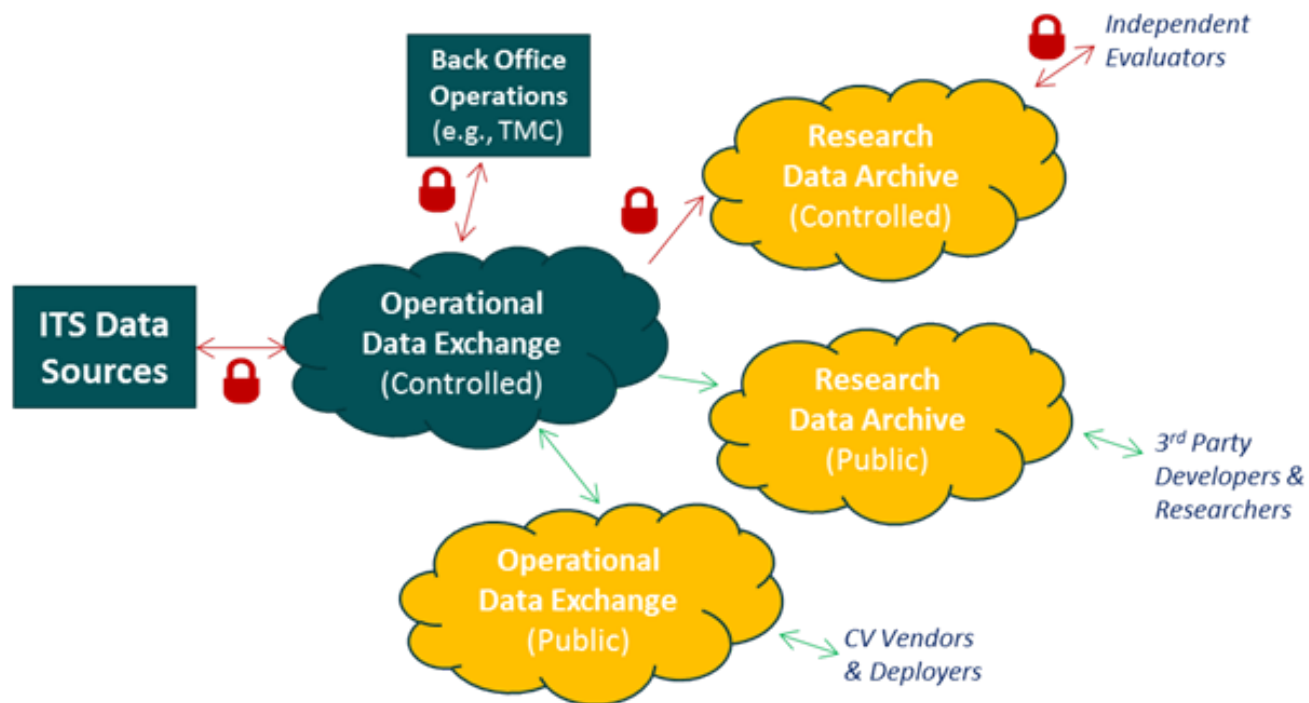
Back Office Operations (e.g., TMC)

Independent Evaluators

Research Data Archive (Controlled)

ITS Data Sources

Operational Data Exchange (Controlled)

Research Data Archive (Public)

$3^{rd}$ Party Developers & Researchers

Operational Data Exchange (Public)

CV Vendors & Deployers